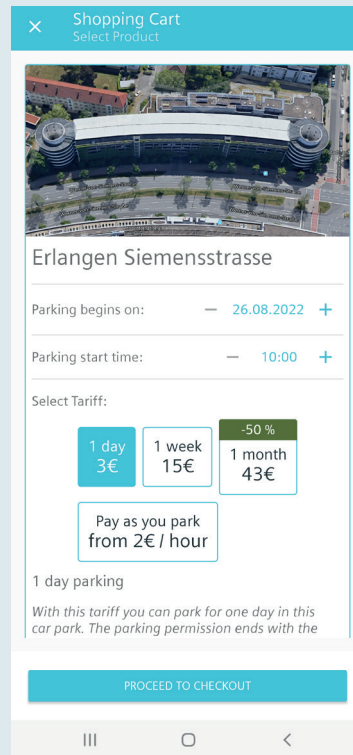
× Shopping Cart
Select Product

Erlangen Siemensstrasse

Parking begins on: − 26.08.2022 +

Parking start time: − 10:00 +

Select Tariff:

1 day
3€

1 week
15€

-50 %
1 month
43€

Pay as you park
from 2€ / hour

1 day parking

With this tariff you can park for one day in this car park. The parking permission ends with the

PROCEED TO CHECKOUT

III ○ <